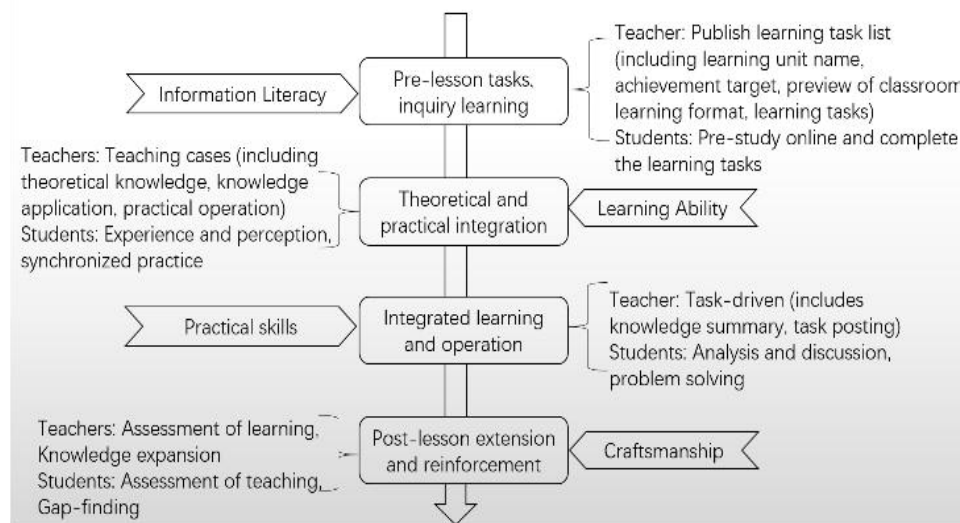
Information Literacy

Pre-lesson tasks, inquiry learning

Teacher: Publish learning task list (including learning unit name, achievement target, preview of classroom learning format, learning tasks)
Students: Pre-study online and complete the learning tasks

Teachers: Teaching cases (including theoretical knowledge, knowledge application, practical operation)
Students: Experience and perception, synchronized practice

Theoretical and practical integration

Learning Ability

Practical skills

Integrated learning and operation

Teacher: Task-driven (includes knowledge summary, task posting)
Students: Analysis and discussion, problem solving

Teachers: Assessment of learning, Knowledge expansion
Students: Assessment of teaching, Gap-finding

Post-lesson extension and reinforcement

Craftsmanship